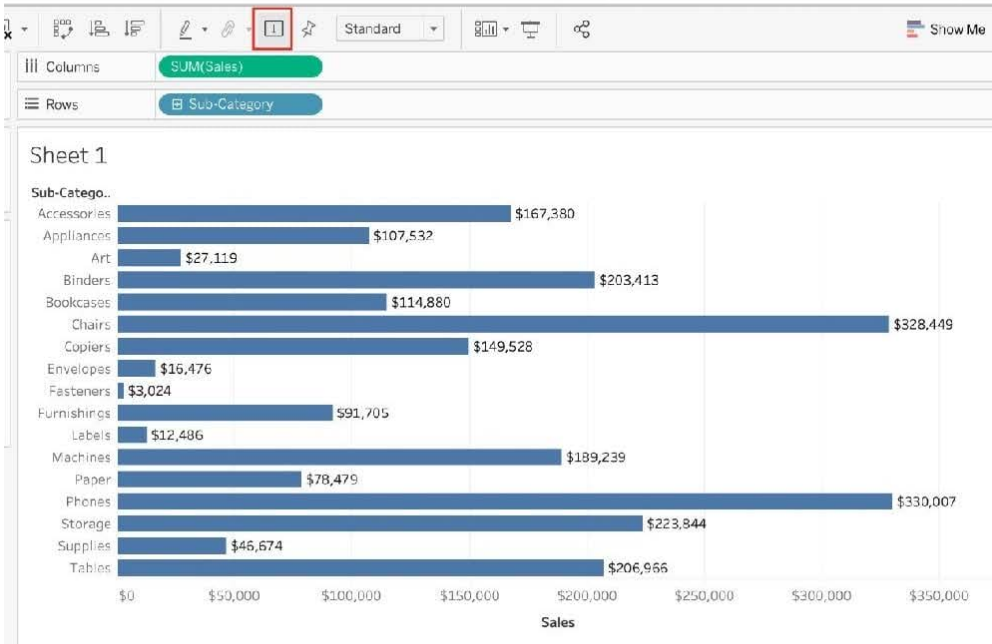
Standard

Show Me

Columns SUM(Sales)

Rows Sub-Category

Sheet 1

Sub-Catego..

Accessories $167,380
Appliances $107,532
Art $27,119
Binders $203,413
Bookcases $114,880
Chairs $328,449
Copiers $149,528
Envelopes $16,476
Fasteners $3,024
Furnishings $91,705
Labels $12,486
Machines $189,239
Paper $78,479
Phones $330,007
Storage $223,844
Supplies $46,674
Tables $206,966

$0 $50,000 $100,000 $150,000 $200,000 $250,000 $300,000 $350,000

Sales